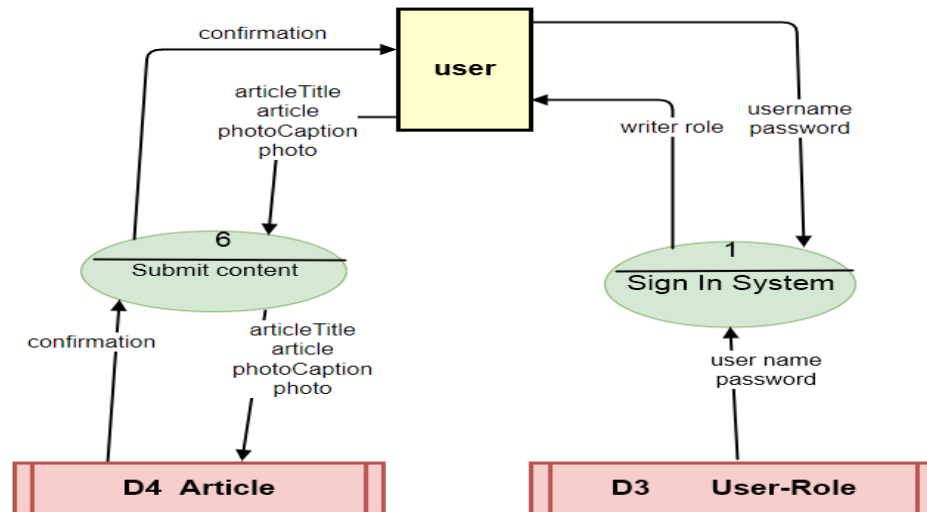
confirmation

user

articleTitle
article
photoCaption
photo

writer role

username
password

6
Submit content

1
Sign In System

confirmation

articleTitle
article
photoCaption
photo

user name
password

D4 Article

D3 User-Role